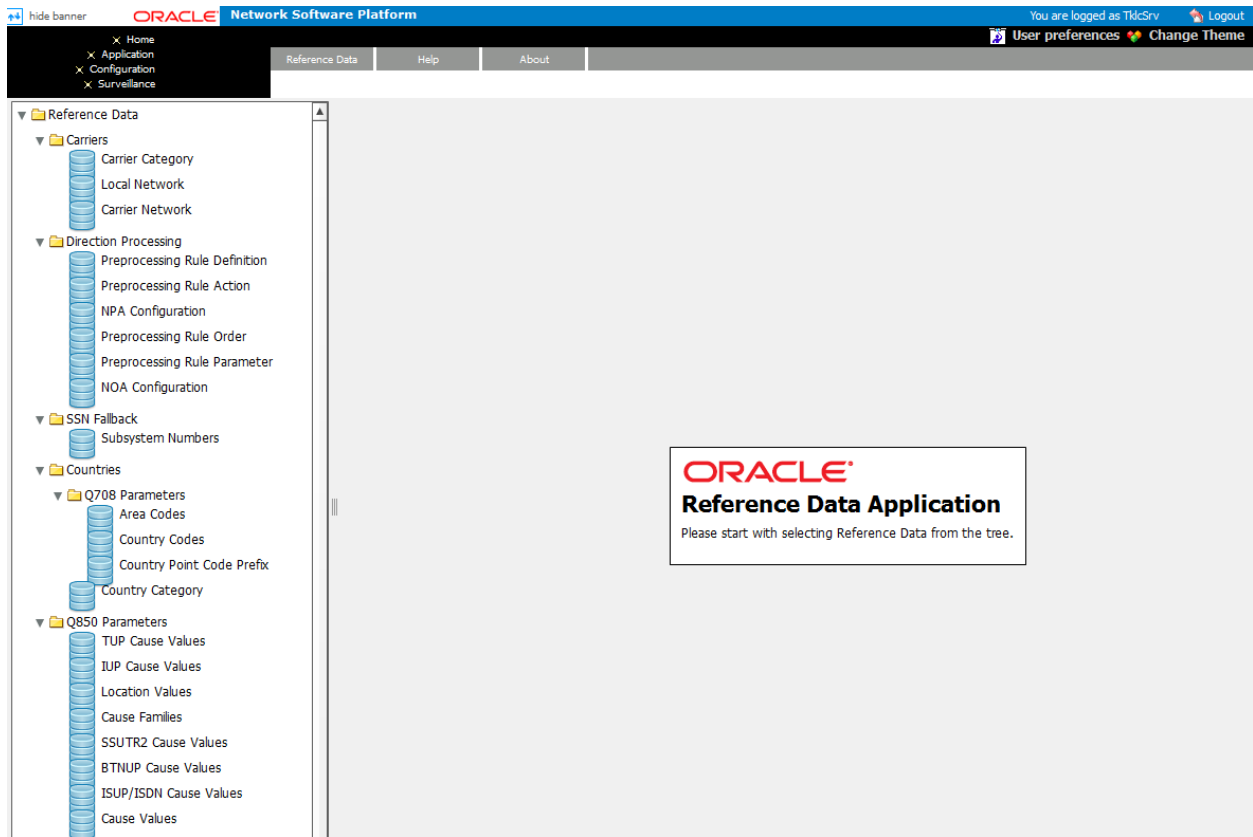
hide banner ORACLE Network Software Platform You are logged as TklcSrv Logout

Home
Application
Configuration
Surveillance

User preferences Change Theme

Reference Data Help About

Reference Data
Carriers
Carrier Category
Local Network
Carrier Network
Direction Processing
Preprocessing Rule Definition
Preprocessing Rule Action
NPA Configuration
Preprocessing Rule Order
Preprocessing Rule Parameter
NOA Configuration
SSN Fallback
Subsystem Numbers
Countries
Q708 Parameters
Area Codes
Country Codes
Country Point Code Prefix
Country Category
Q850 Parameters
TUP Cause Values
IUP Cause Values
Location Values
Cause Families
SSUTR2 Cause Values
BTNUP Cause Values
ISUP/ISDN Cause Values
Cause Values

ORACLE
Reference Data Application
Please start with selecting Reference Data from the tree.